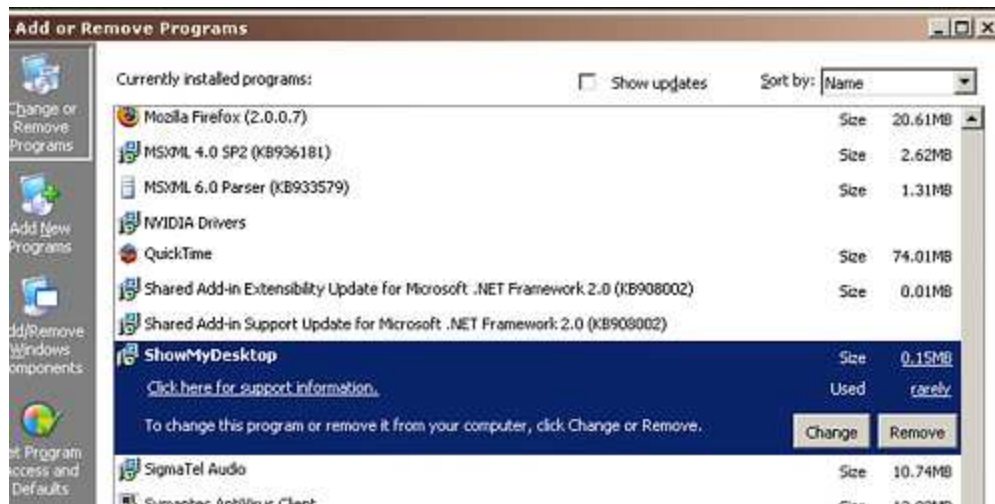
Add or Remove Programs

Change or Remove Programs

Add New Programs

dd/Remove Windows omponents

et Program ccess and Defaults

Currently installed programs:

Show updates

Sort by: Name

| | | |
|---|---|---|
| Mozilla Firefox (2.0.0.7) | Size | 20.61MB |
| MSXML 4.0 SP2 (KB936181) | Size | 2.62MB |
| MSXML 6.0 Parser (KB933579) | Size | 1.31MB |
| NVIDIA Drivers | | |
| QuickTime | Size | 74.01MB |
| Shared Add-in Extensibility Update for Microsoft .NET Framework 2.0 (KB908002) | Size | 0.01MB |
| Shared Add-in Support Update for Microsoft .NET Framework 2.0 (KB908002) | | |
| ShowMyDesktop | Size | 0.15MB |
| Click here for support information. | Used | rarely |
| To change this program or remove it from your computer, click Change or Remove. | Change | Remove |
| SigmaTel Audio | Size | 10.74MB |
| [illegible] | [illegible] | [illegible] |